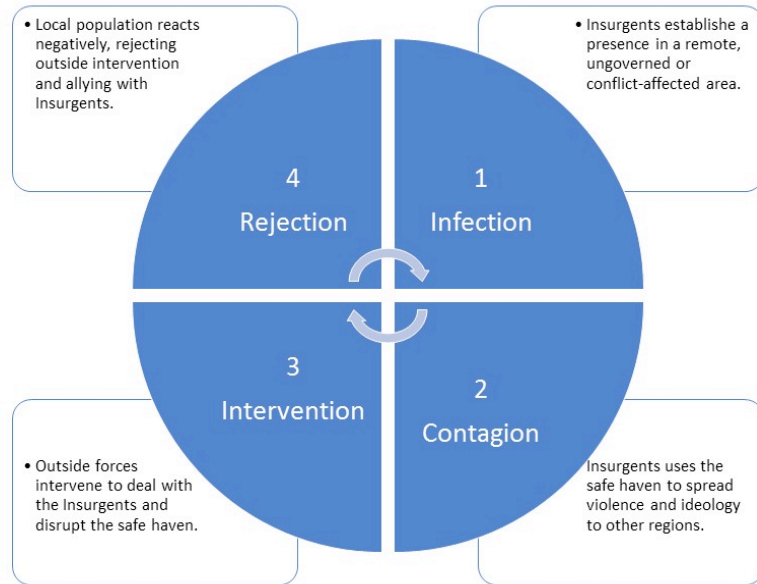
• Local population reacts negatively, rejecting outside intervention and allying with Insurgents.

• Insurgents establishe a presence in a remote, ungoverned or conflict-affected area.

4
Rejection

1
Infection

3
Intervention

2
Contagion

• Outside forces intervene to deal with the Insurgents and disrupt the safe haven.

Insurgents uses the safe haven to spread violence and ideology to other regions.